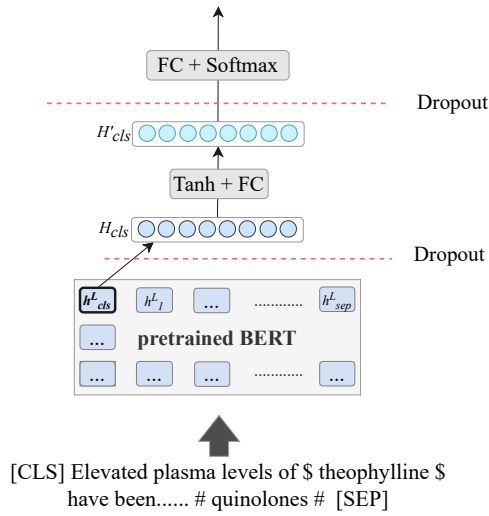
FC + Softmax

Dropout

$H'_{cls}$

Tanh + FC

$H_{cls}$

Dropout

$h^L_{cls}$ $h^L_1$ ... ............ $h^L_{sep}$

...

pretrained BERT

... ... ... ............ ...

[CLS] Elevated plasma levels of \$ theophylline \$ have been...... # quinolones # [SEP]